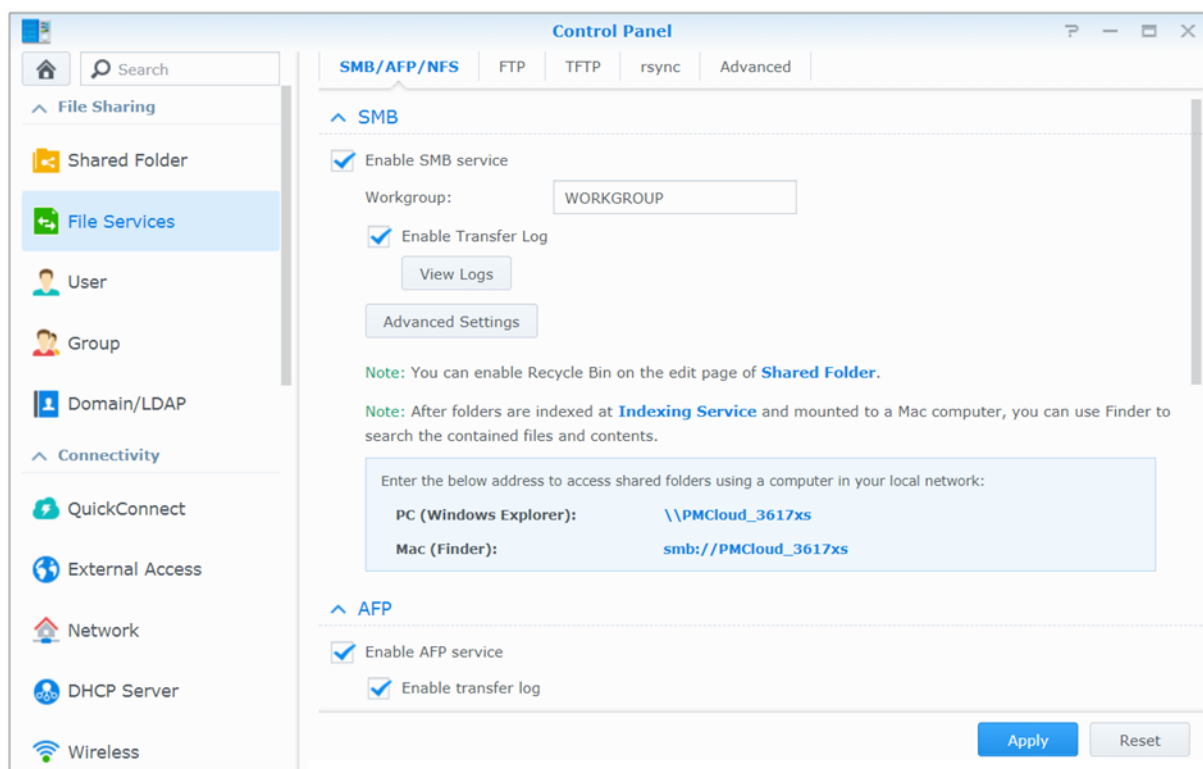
Control Panel

Search

File Sharing

Shared Folder

File Services

User

Group

Domain/LDAP

Connectivity

QuickConnect

External Access

Network

DHCP Server

Wireless

SMB/AFP/NFS FTP TFTP rsync Advanced

SMB

Enable SMB service

Workgroup: WORKGROUP

Enable Transfer Log

View Logs

Advanced Settings

Note: You can enable Recycle Bin on the edit page of Shared Folder.

Note: After folders are indexed at Indexing Service and mounted to a Mac computer, you can use Finder to search the contained files and contents.

Enter the below address to access shared folders using a computer in your local network:

PC (Windows Explorer): \\PMCloud_3617xs

Mac (Finder): smb://PMCloud_3617xs

AFP

Enable AFP service

Enable transfer log

Apply Reset